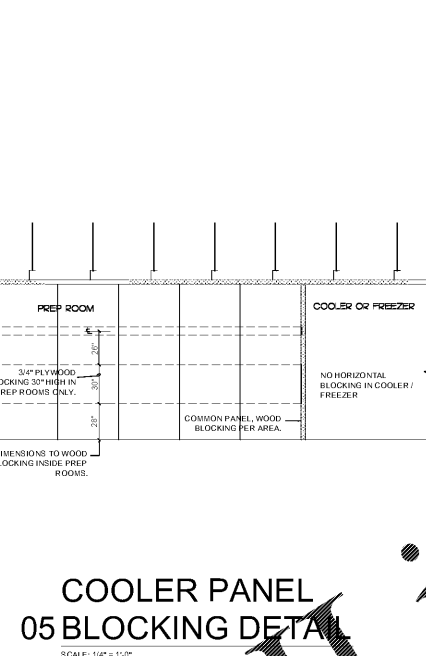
PREP ROOM

COOLER OR FREEZER

26"

30"

28"

3/4" PLYWOOD
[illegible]OCKING 30" HIGH IN
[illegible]REP ROOMS ONLY.

NO HORIZONTAL BLOCKING IN COOLER / FREEZER

COMMON PANEL, WOOD BLOCKING PER AREA.

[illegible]IMENSIONS TO WOOD
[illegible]LOCKING INSIDE PREP ROOMS.

COOLER PANEL
05 BLOCKING DETAIL
SCALE: 1/4" = 1'-0"